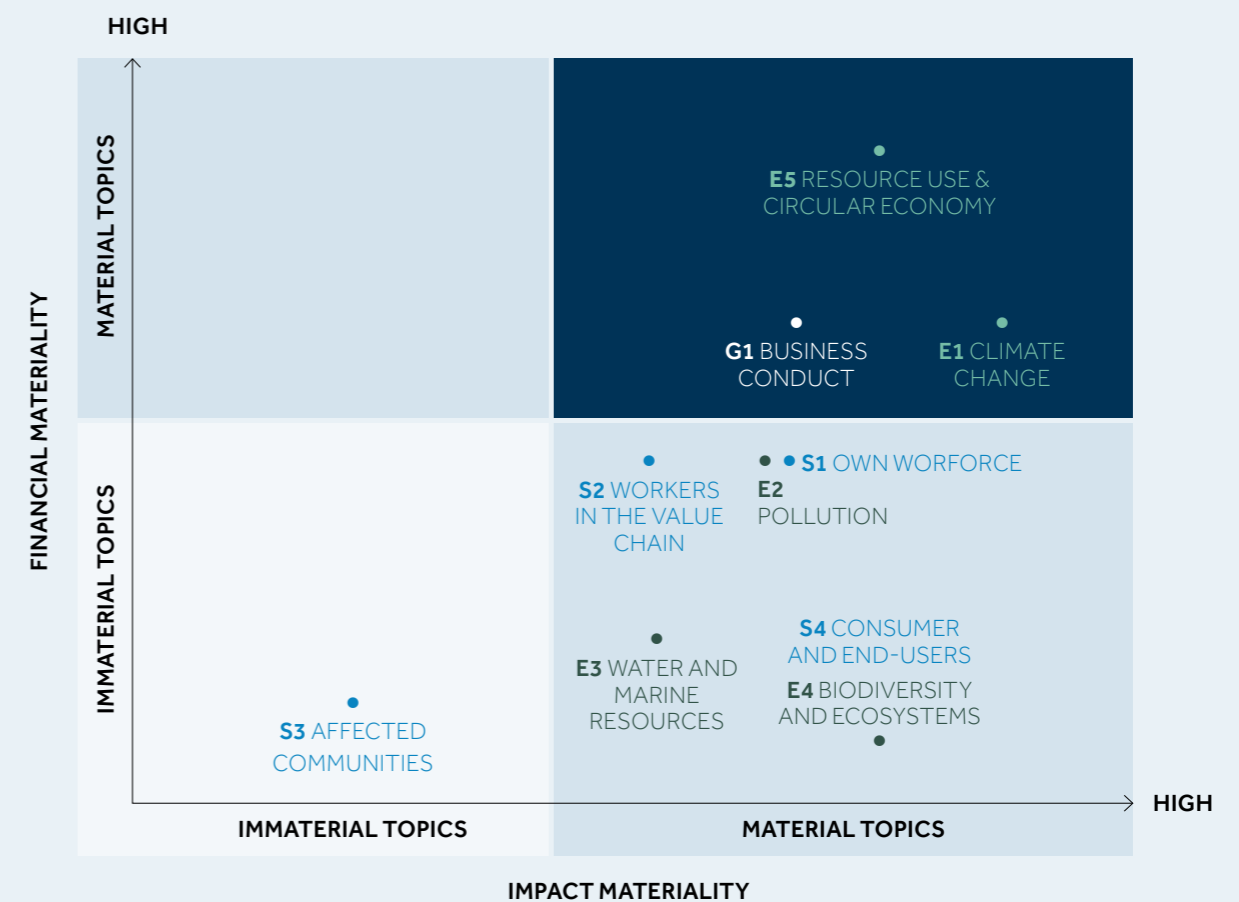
HIGH

FINANCIAL MATERIALITY

MATERIAL TOPICS

IMMATERIAL TOPICS

E5 RESOURCE USE & CIRCULAR ECONOMY

G1 BUSINESS CONDUCT

E1 CLIMATE CHANGE

S2 WORKERS IN THE VALUE CHAIN

E2 POLLUTION

S1 OWN WORFORCE

E3 WATER AND MARINE RESOURCES

S4 CONSUMER AND END-USERS

E4 BIODIVERSITY AND ECOSYSTEMS

S3 AFFECTED COMMUNITIES

HIGH

IMMATERIAL TOPICS

MATERIAL TOPICS

IMPACT MATERIALITY